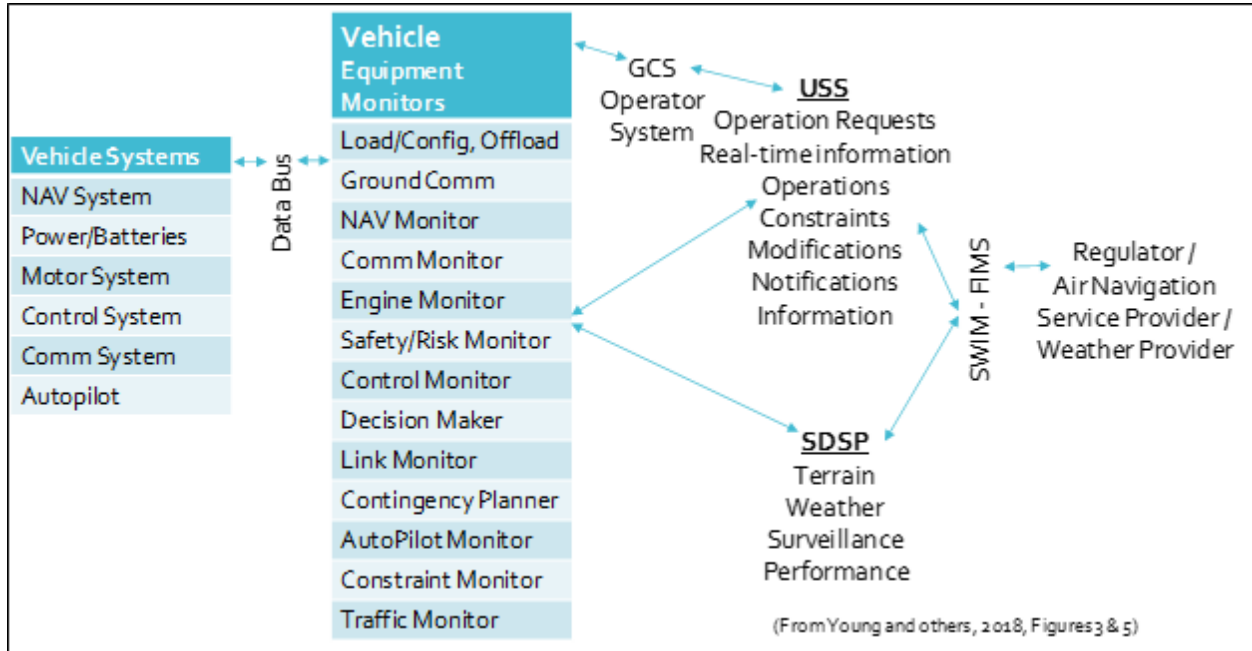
Vehicle Systems
NAV System
Power/Batteries
Motor System
Control System
Comm System
Autopilot

Data Bus

Vehicle Equipment Monitors
Load/Config, Offload
Ground Comm
NAV Monitor
Comm Monitor
Engine Monitor
Safety/Risk Monitor
Control Monitor
Decision Maker
Link Monitor
Contingency Planner
AutoPilot Monitor
Constraint Monitor
Traffic Monitor

GCS Operator System

USS
Operation Requests
Real-time information
Operations
Constraints
Modifications
Notifications
Information

SWIM - FIMS

Regulator / Air Navigation Service Provider / Weather Provider

SDSP
Terrain
Weather
Surveillance
Performance

(From Young and others, 2018, Figures 3 & 5)